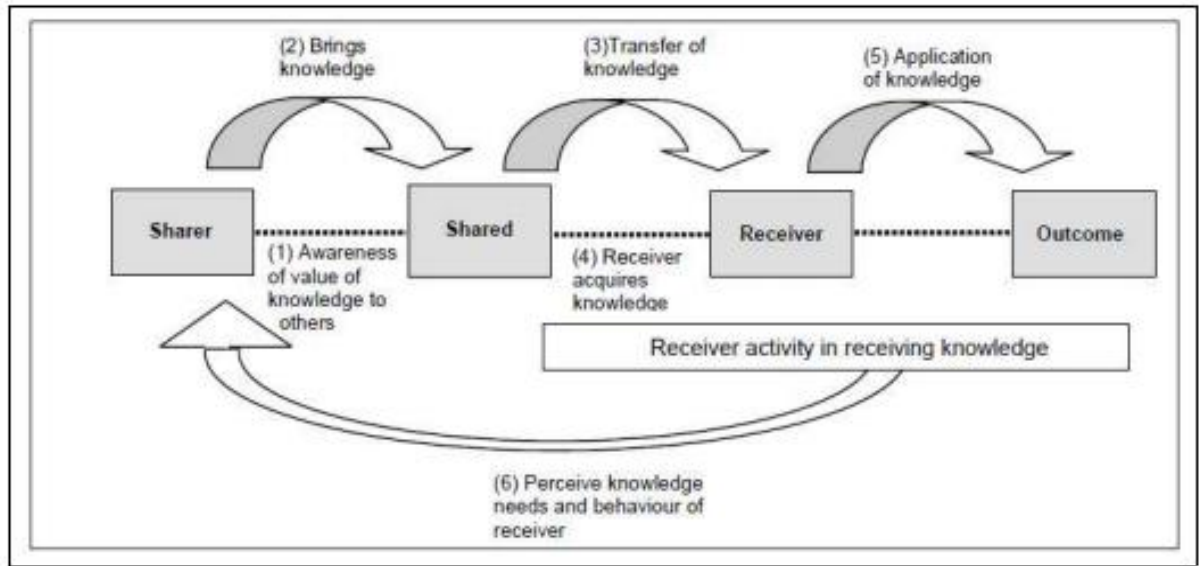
(2) Brings knowledge

(3)Transfer of knowledge

(5) Application of knowledge

Sharer

Shared

Receiver

Outcome

(1) Awareness of value of knowledge to others

(4) Receiver acquires knowledge

Receiver activity in receiving knowledge

(6) Perceive knowledge needs and behaviour of receiver